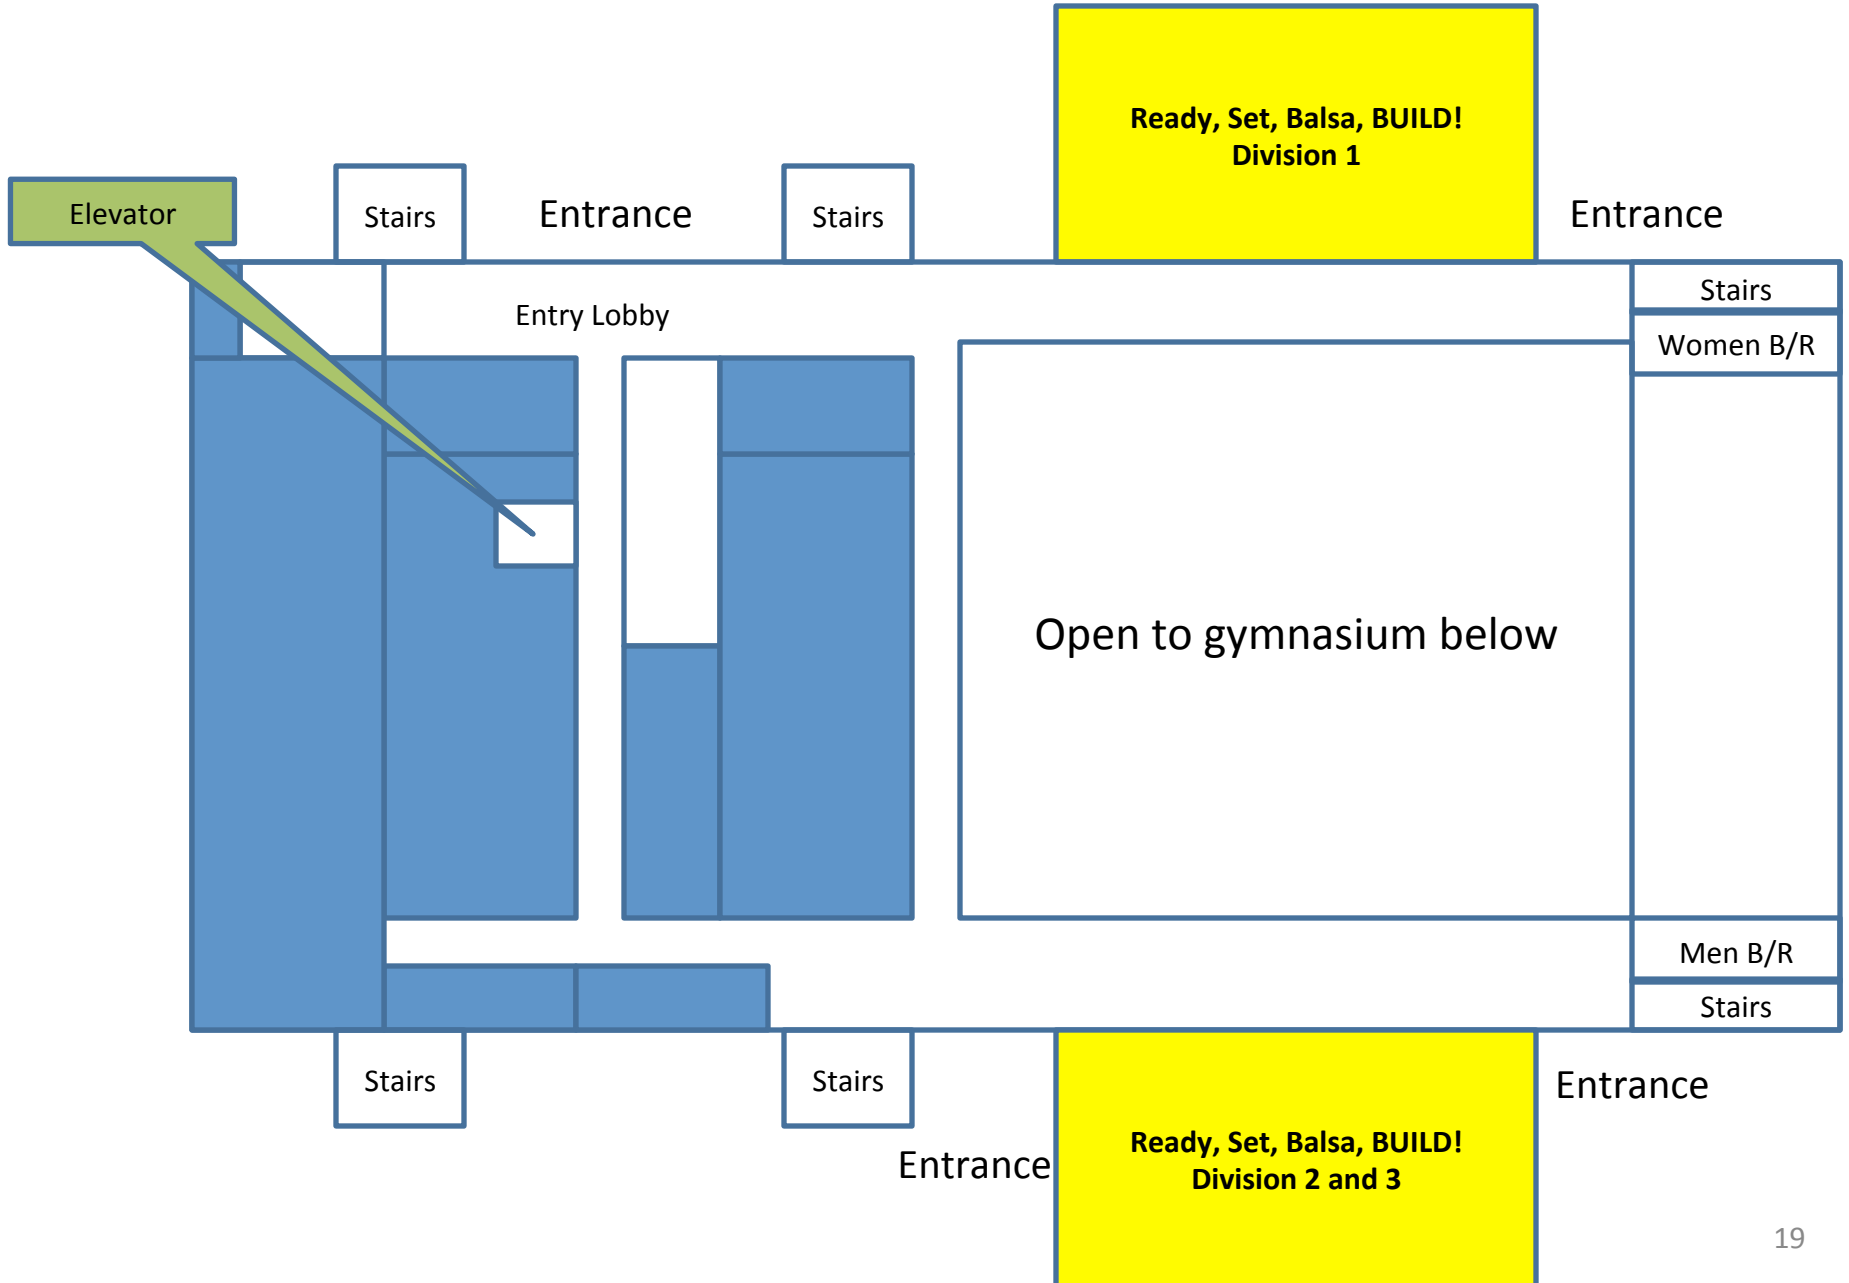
Ready, Set, Balsa, BUILD!
Division 1

Elevator

Stairs

Entrance

Stairs

Entrance

Stairs

Women B/R

Entry Lobby

Open to gymnasium below

Men B/R

Stairs

Stairs

Stairs

Entrance

Entrance

Ready, Set, Balsa, BUILD!
Division 2 and 3

19